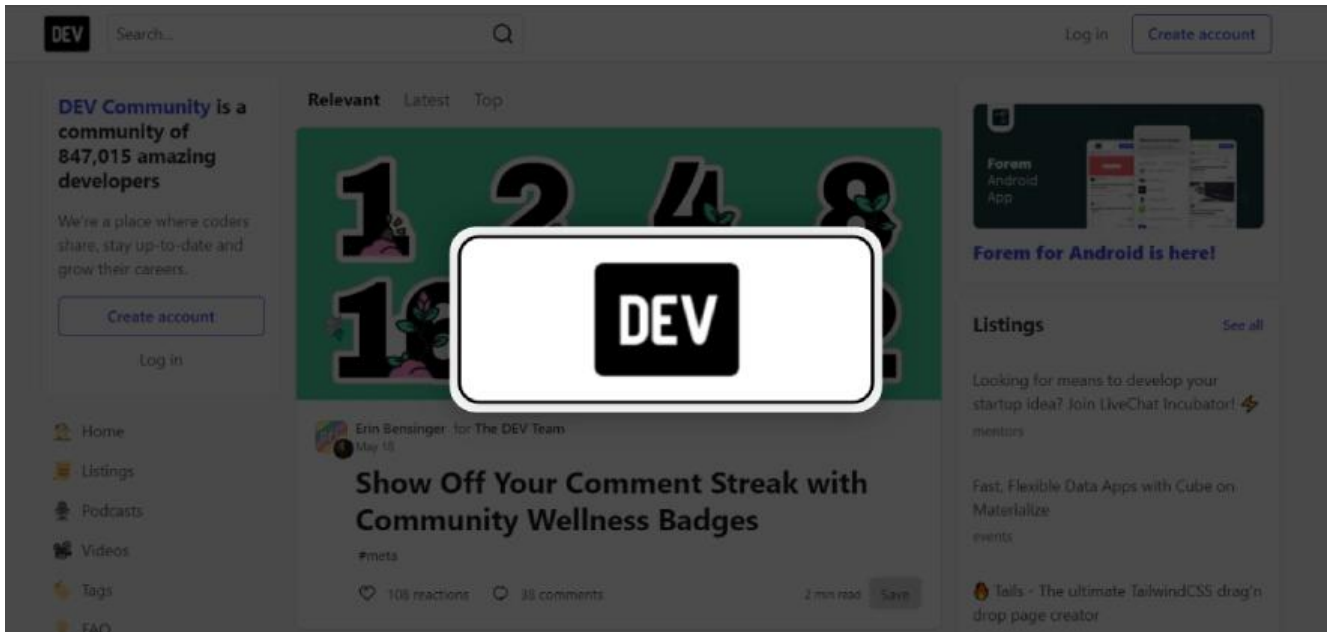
DEV Search...

Log in Create account

DEV Community is a community of 847,015 amazing developers

We're a place where coders share, stay up-to-date and grow their careers.

Create account

Log in

Home
Listings
Podcasts
Videos
Tags
FAQ

Relevant Latest Top

DEV

Erin Bensinger for The DEV Team
May 18

Show Off Your Comment Streak with Community Wellness Badges

#meta

108 reactions 38 comments 2 min read Save

Forem Android App

Forem for Android is here!

Listings See all

Looking for means to develop your startup idea? Join LiveChat Incubator!
mentors

Fast, Flexible Data Apps with Cube on Materialize
events

Tails - The ultimate TailwindCSS drag'n drop page creator